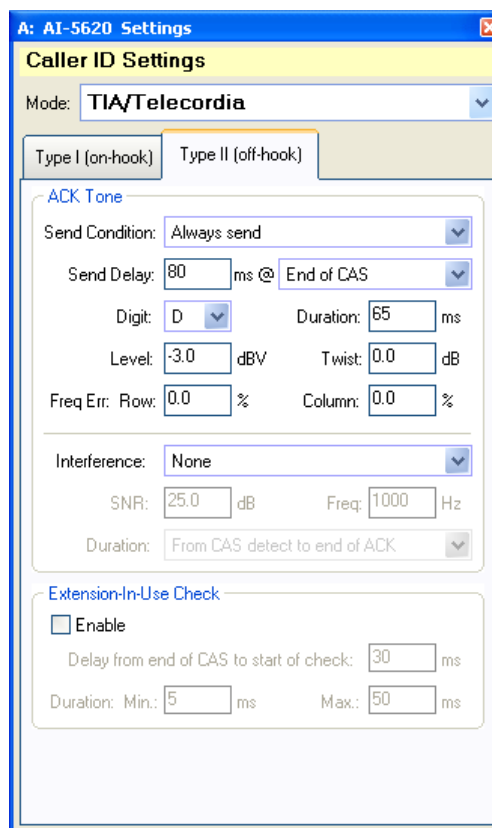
A: AI-5620 Settings

Caller ID Settings

Mode: TIA/Telecordia

Type I (on-hook)
Type II (off-hook)

ACK Tone

Send Condition: Always send

Send Delay: 80 ms @ End of CAS

Digit: D
Duration: 65 ms

Level: -3.0 dBV
Twist: 0.0 dB

Freq Err: Row: 0.0 %
Column: 0.0 %

Interference: None

SNR: 25.0 dB
Freq: 1000 Hz

Duration: From CAS detect to end of ACK

Extension-In-Use Check

Enable

Delay from end of CAS to start of check: 30 ms

Duration: Min.: 5 ms
Max.: 50 ms